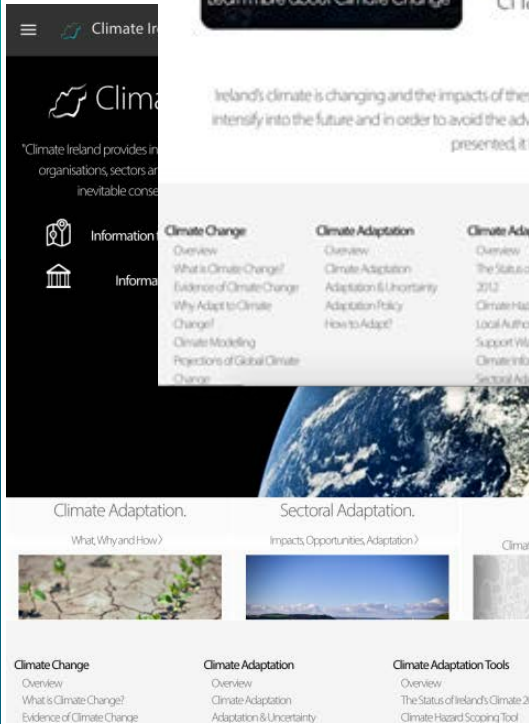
Climate Ir

Learn more about Climate Change

Ch

Clima

"Climate Ireland provides in organisations, sectors ar inevitable conse

Information

Informa

Ireland's climate is changing and the impacts of the intensify into the future and in order to avoid the adv presented, it

Climate Change
Overview
What is Climate Change?
Evidence of Climate Change
Why Adapt to Climate Change?
Climate Modelling
Projections of Global Climate Change

Climate Adaptation
Overview
Climate Adaptation
Adaptation & Uncertainty
Adaptation Policy
How to Adapt?

Climate Ada
Overview
The Status o
2012
Climate Ha
Local Autho
Support Wa
Climate Info
Sectoral Ad

Climate Adaptation.
What, Why and How

Sectoral Adaptation.
Impacts, Opportunities, Adaptation

Clima

Climate Change
Overview
What is Climate Change?
Evidence of Climate Change

Climate Adaptation
Overview
Climate Adaptation
Adaptation & Uncertainty

Climate Adaptation Tools
Overview
The Status of Ireland's Climate 2
Climate Hazard Scoping Tool